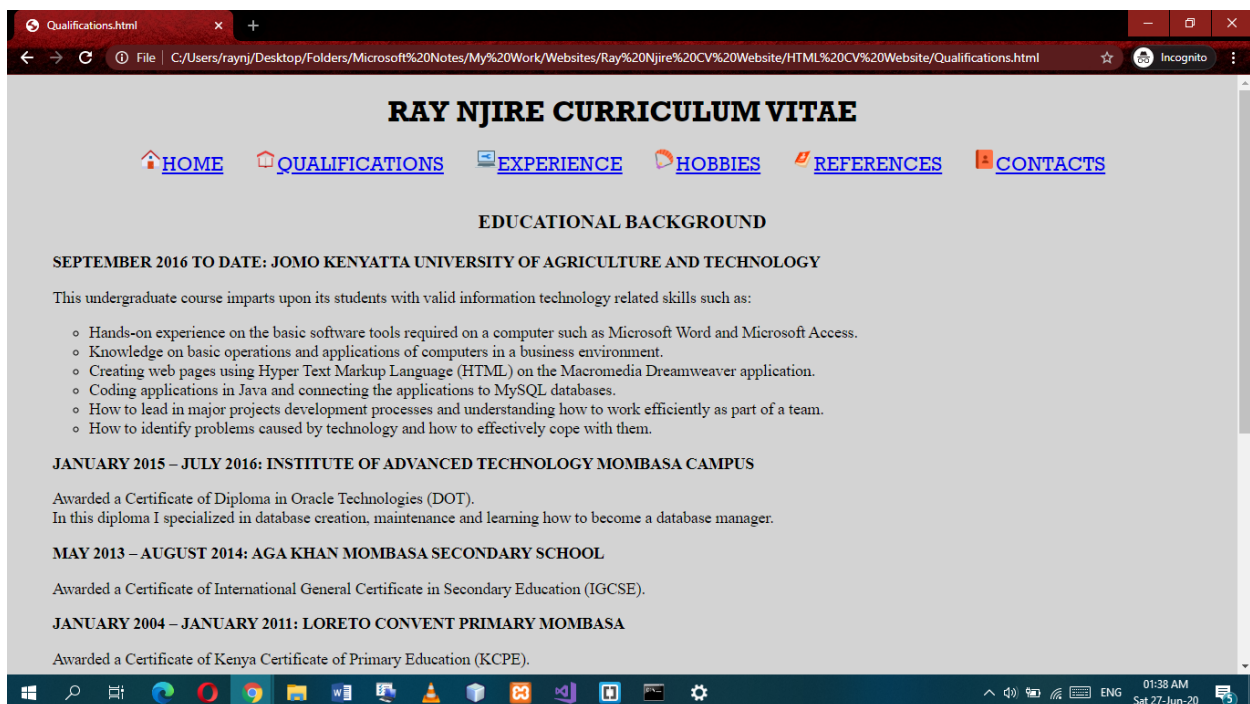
Qualifications.html

File | C:/Users/raynj/Desktop/Folders/Microsoft%20Notes/My%20Work/Websites/Ray%20Njire%20CV%20Website/HTML%20CV%20Website/Qualifications.html

Incognito

RAY NJIRE CURRICULUM VITAE

HOME QUALIFICATIONS EXPERIENCE HOBBIES REFERENCES CONTACTS

EDUCATIONAL BACKGROUND

SEPTEMBER 2016 TO DATE: JOMO KENYATTA UNIVERSITY OF AGRICULTURE AND TECHNOLOGY

This undergraduate course imparts upon its students with valid information technology related skills such as:

- Hands-on experience on the basic software tools required on a computer such as Microsoft Word and Microsoft Access.
- Knowledge on basic operations and applications of computers in a business environment.
- Creating web pages using Hyper Text Markup Language (HTML) on the Macromedia Dreamweaver application.
- Coding applications in Java and connecting the applications to MySQL databases.
- How to lead in major projects development processes and understanding how to work efficiently as part of a team.
- How to identify problems caused by technology and how to effectively cope with them.

JANUARY 2015 – JULY 2016: INSTITUTE OF ADVANCED TECHNOLOGY MOMBASA CAMPUS

Awarded a Certificate of Diploma in Oracle Technologies (DOT).
In this diploma I specialized in database creation, maintenance and learning how to become a database manager.

MAY 2013 – AUGUST 2014: AGA KHAN MOMBASA SECONDARY SCHOOL

Awarded a Certificate of International General Certificate in Secondary Education (IGCSE).

JANUARY 2004 – JANUARY 2011: LORETO CONVENT PRIMARY MOMBASA

Awarded a Certificate of Kenya Certificate of Primary Education (KCPE).

ENG 01:38 AM Sat 27-Jun-20